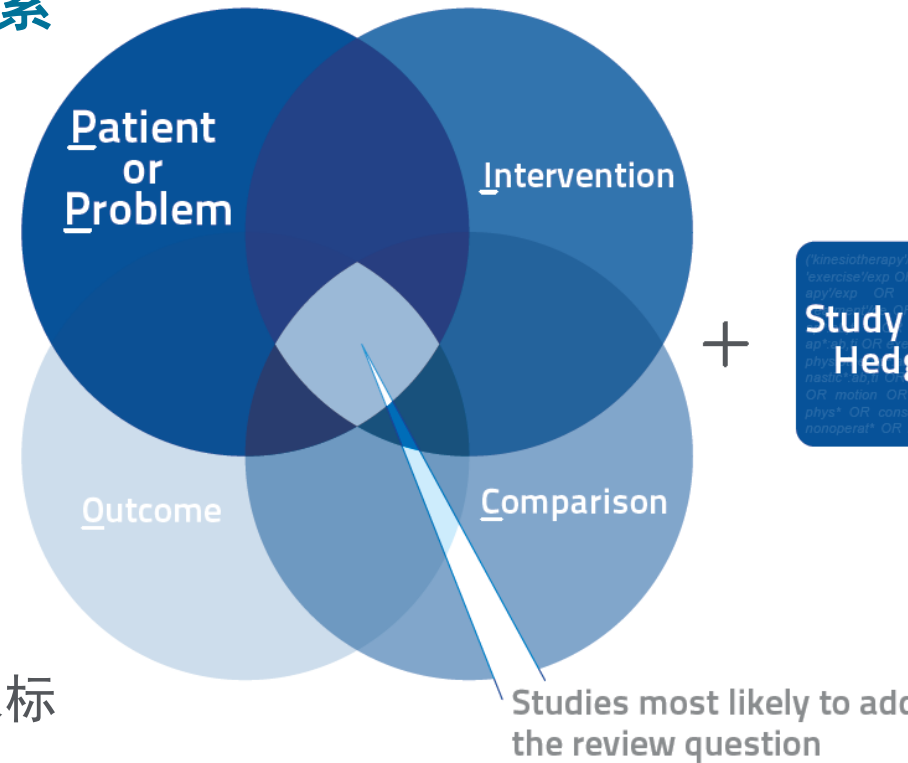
系

Patient or Problem

Intervention

Outcome

Comparison

+

('kinesiotherapy' 'exercise'/exp O apy'/exp OR phy ap*:ab,ti OR phys nastic*:ab,ti OR OR motion OR phys* OR cons nonoperat* OR

Study Hedg

标

Studies most likely to add the review question